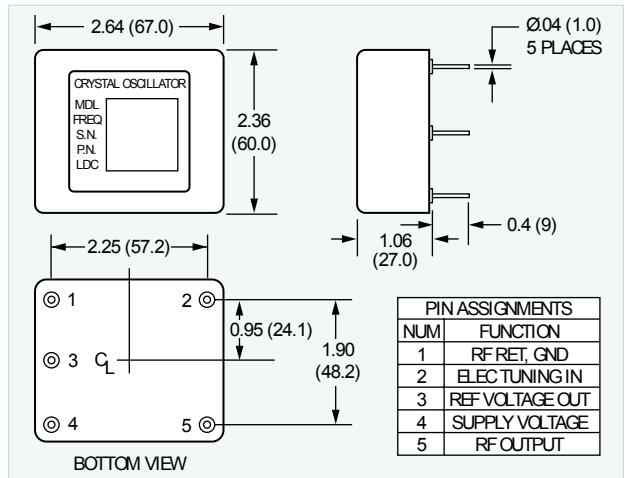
2.64 (67.0)

Ø.04 (1.0)
5 PLACES

CRYSTAL OSCILLATOR
MDL
FREQ
S.N.
P.N.
LDC

2.36
(60.0)

1.06
(27.0)

0.4 (9)

2.25 (57.2)

1
2
3
$C_L$
4
5

0.95 (24.1)

1.90
(48.2)

| PIN ASSIGNMENTS | |
|---|---|
| NUM | FUNCTION |
| 1 | RF RET, GND |
| 2 | ELEC TUNING IN |
| 3 | REF VOLTAGE OUT |
| 4 | SUPPLY VOLTAGE |
| 5 | RF OUTPUT |

BOTTOM VIEW